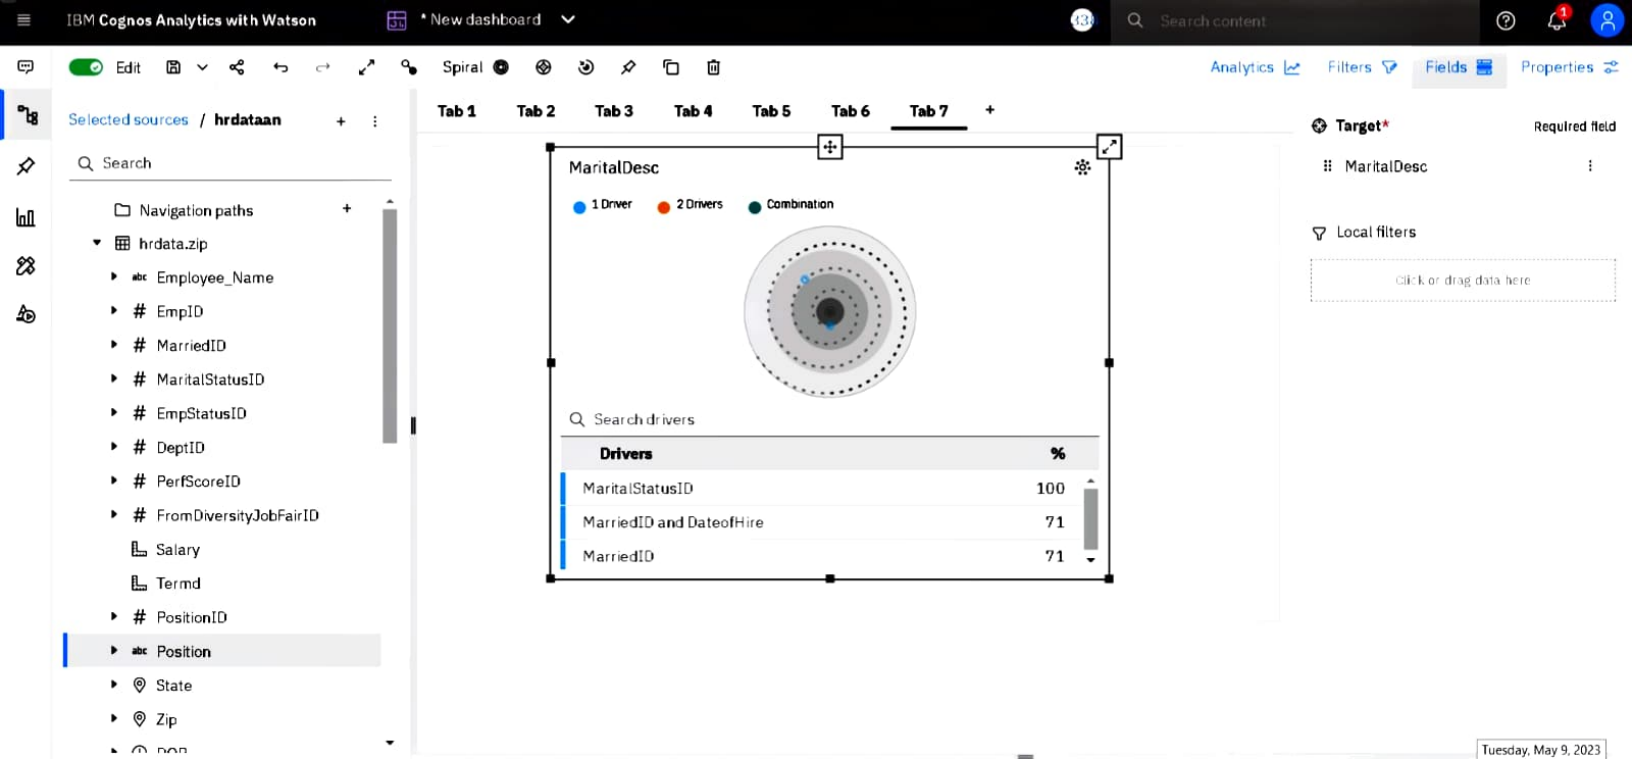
IBM Cognos Analytics with Watson

* New dashboard

Search content

Edit

Spiral

Analytics Filters Fields Properties

Selected sources / hrdataan

Search

Navigation paths

hrdata.zip

Employee_Name

EmpID

MarriedID

MaritalStatusID

EmpStatusID

DeptID

PerfScoreID

FromDiversityJobFairID

Salary

Termd

PositionID

Position

State

Zip

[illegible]

Tab 1 Tab 2 Tab 3 Tab 4 Tab 5 Tab 6 Tab 7 +

MaritalDesc

1 Driver 2 Drivers Combination

Search drivers

| Drivers | % |
|---|---|
| MaritalStatusID | 100 |
| MarriedID and DateofHire | 71 |
| MarriedID | 71 |

Target*

Required field

MaritalDesc

Local filters

Click or drag data here

Tuesday, May 9, 2023